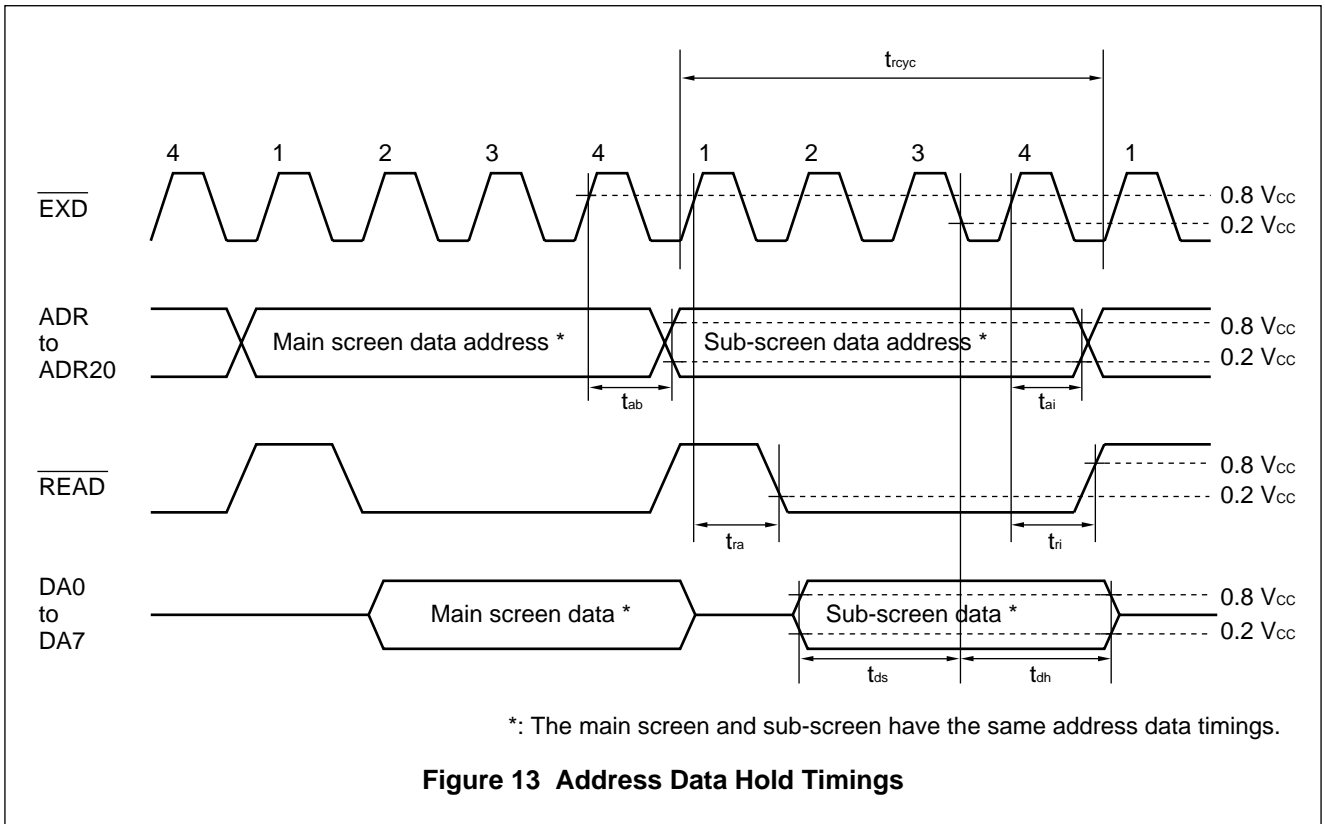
$t_{rcyc}$

4 1 2 3 4 1 2 3 4 1

$\overline{EXD}$

0.8 $V_{CC}$
0.2 $V_{CC}$

ADR to ADR20

Main screen data address *

Sub-screen data address *

0.8 $V_{CC}$
0.2 $V_{CC}$

$t_{ab}$

$t_{ai}$

$\overline{READ}$

0.8 $V_{CC}$
0.2 $V_{CC}$

$t_{ra}$

$t_{ri}$

DA0 to DA7

Main screen data *

Sub-screen data *

0.8 $V_{CC}$
0.2 $V_{CC}$

$t_{ds}$

$t_{dh}$

*: The main screen and sub-screen have the same address data timings.

**Figure 13 Address Data Hold Timings**